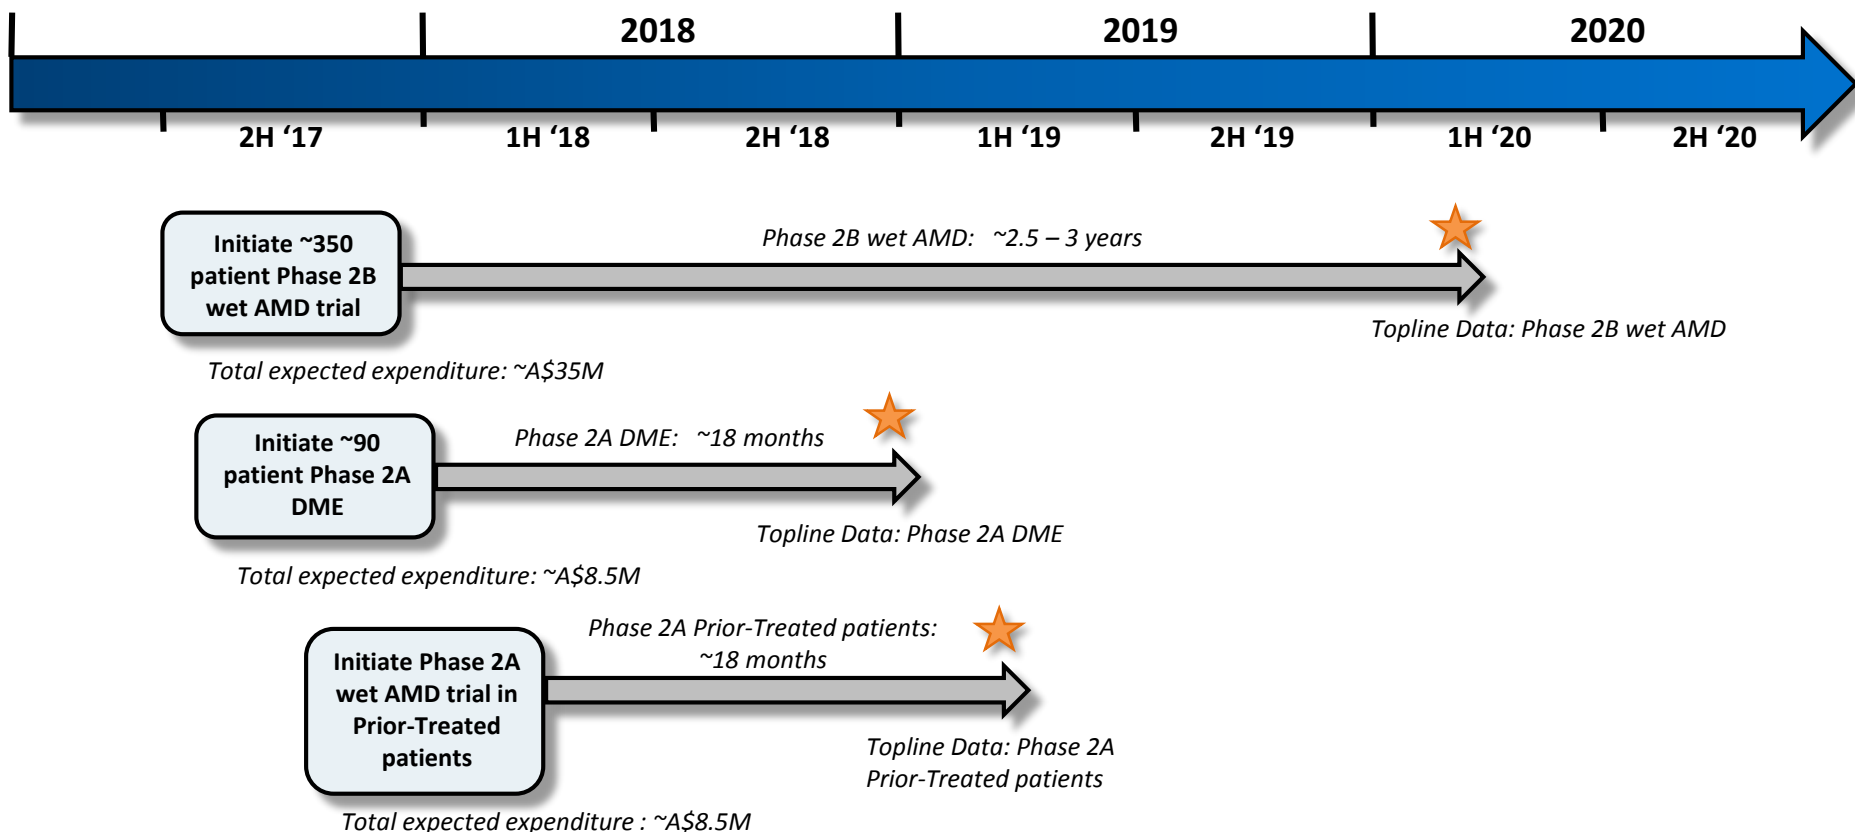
2018 2019 2020

2H ‘17 1H ‘18 2H ‘18 1H ‘19 2H ‘19 1H ‘20 2H ‘20

Initiate ~350 patient Phase 2B wet AMD trial

Phase 2B wet AMD: ~2.5 – 3 years

Topline Data: Phase 2B wet AMD

Total expected expenditure: ~A$35M

Initiate ~90 patient Phase 2A DME

Phase 2A DME: ~18 months

Topline Data: Phase 2A DME

Total expected expenditure: ~A$8.5M

Initiate Phase 2A wet AMD trial in Prior-Treated patients

Phase 2A Prior-Treated patients: ~18 months

Topline Data: Phase 2A Prior-Treated patients

Total expected expenditure : ~A$8.5M